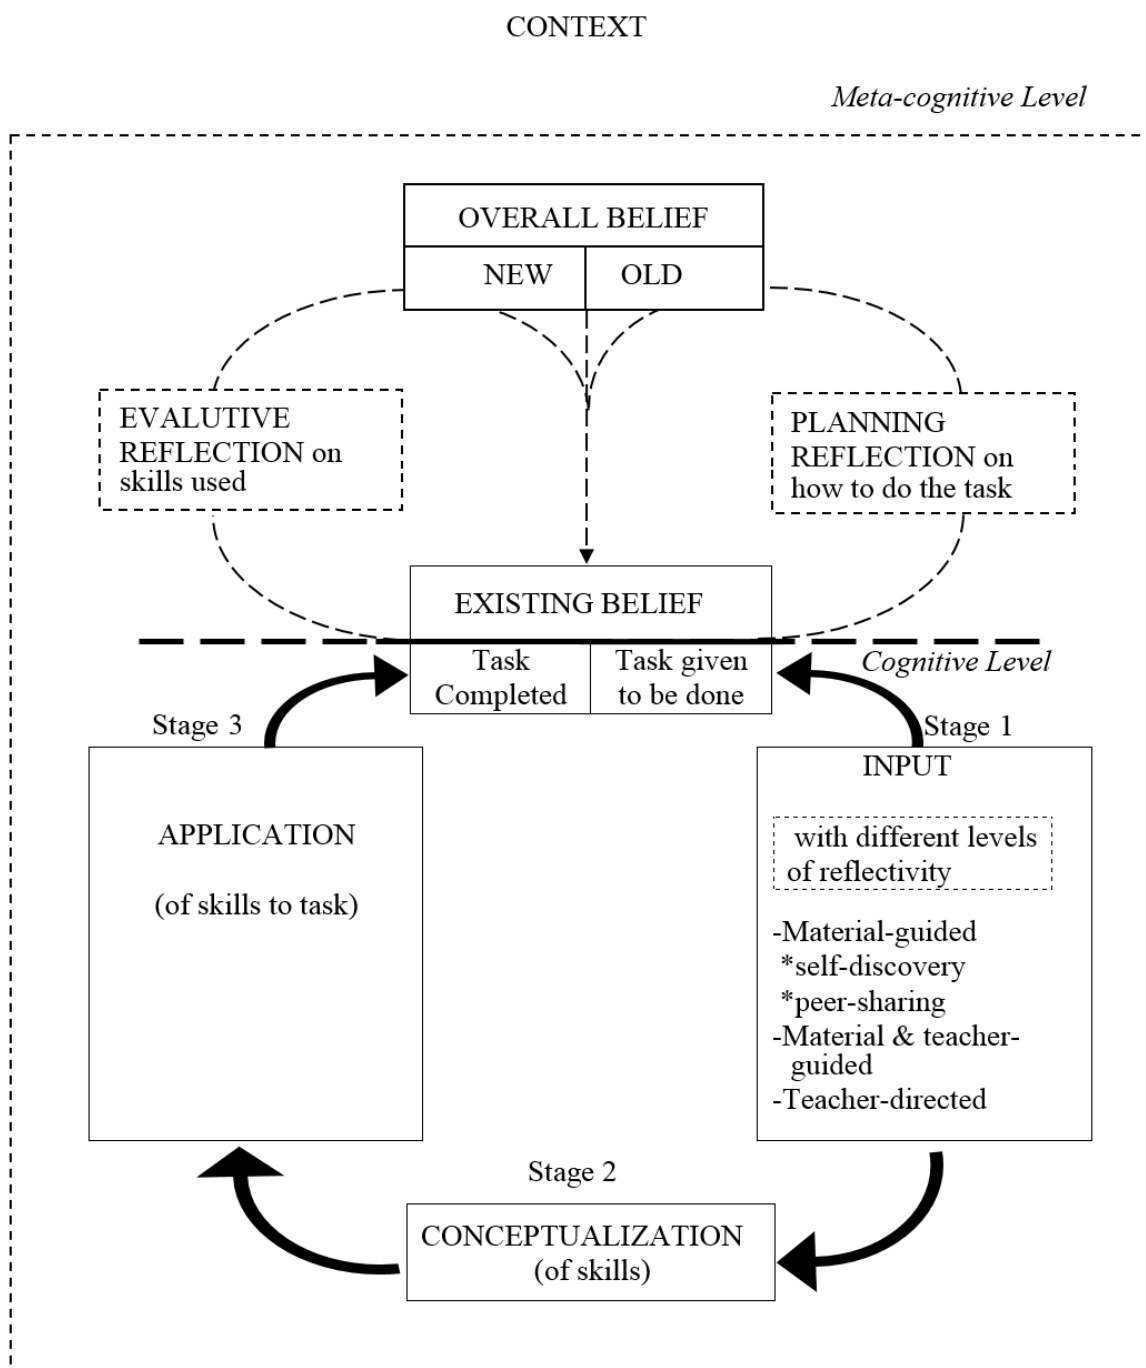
CONTEXT

Meta-cognitive Level

OVERALL BELIEF

NEW

OLD

EVALUTIVE REFLECTION on skills used

PLANNING REFLECTION on how to do the task

EXISTING BELIEF

Task Completed

Task given to be done

Cognitive Level

Stage 3

Stage 1

APPLICATION

(of skills to task)

INPUT

with different levels of reflectivity

-Material-guided
*self-discovery
*peer-sharing
-Material & teacher-guided
-Teacher-directed

Stage 2

CONCEPTUALIZATION (of skills)